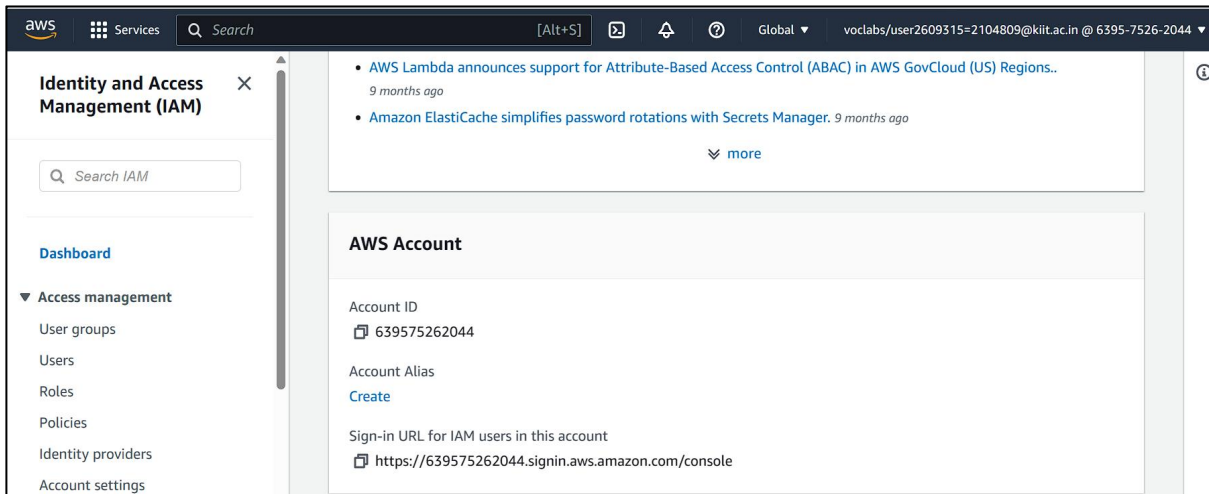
aws Services Search [Alt+S] Global ▼ voclabs/user2609315=2104809@kiit.ac.in @ 6395-7526-2044 ▼

Identity and Access Management (IAM)

Search IAM

Dashboard

▼ Access management

User groups

Users

Roles

Policies

Identity providers

Account settings

• AWS Lambda announces support for Attribute-Based Access Control (ABAC) in AWS GovCloud (US) Regions.. 9 months ago

• Amazon ElastiCache simplifies password rotations with Secrets Manager. 9 months ago

more

AWS Account

Account ID

639575262044

Account Alias

Create

Sign-in URL for IAM users in this account

https://639575262044.signin.aws.amazon.com/console